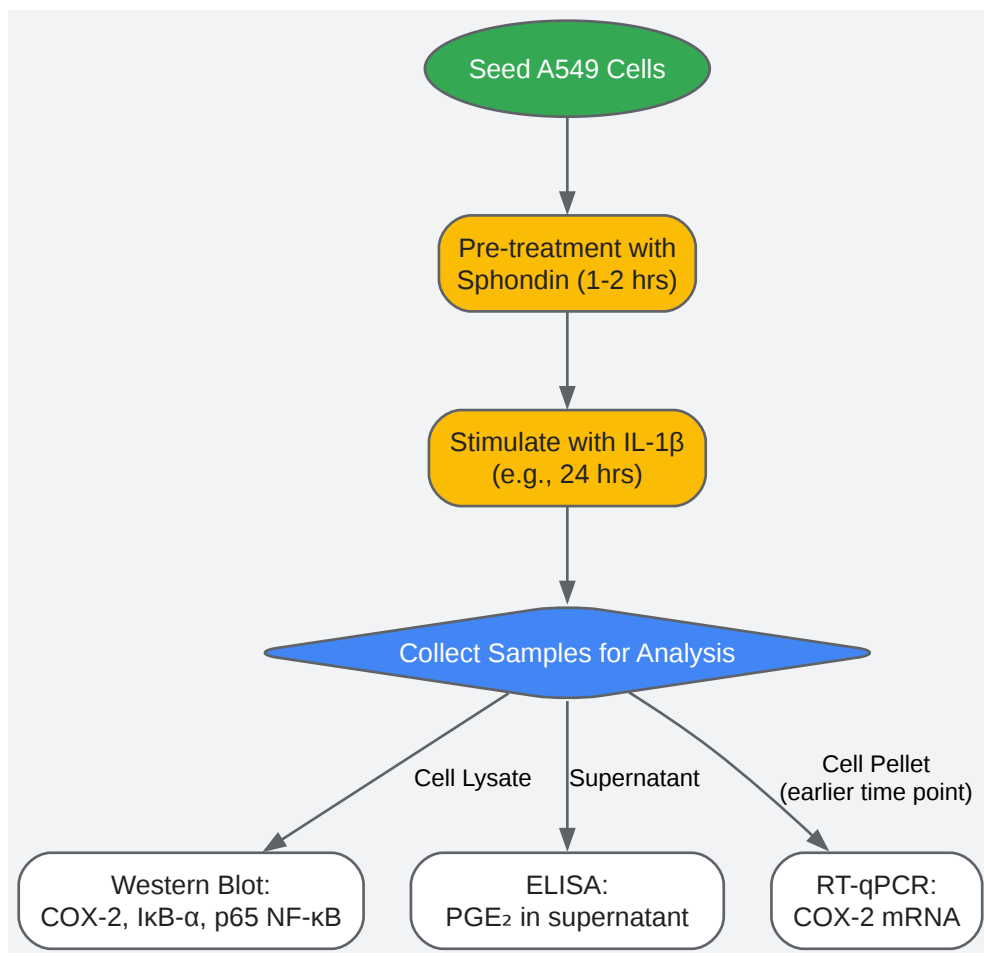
Seed A549 Cells

Pre-treatment with Sphondin (1-2 hrs)

Stimulate with IL-1β (e.g., 24 hrs)

Collect Samples for Analysis

Cell Lysate

Supernatant

Cell Pellet (earlier time point)

Western Blot: COX-2, IκB-α, p65 NF-κB

ELISA: $PGE_2$ in supernatant

RT-qPCR: COX-2 mRNA